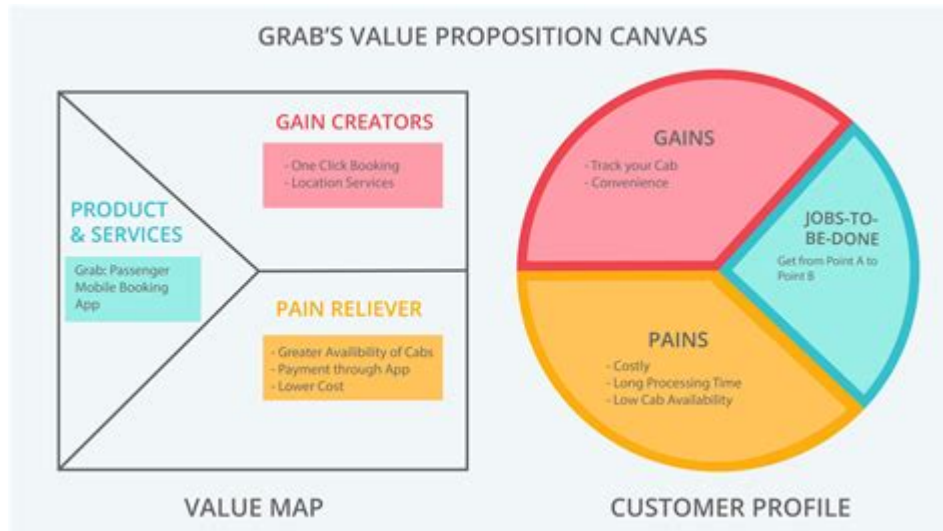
GRAB'S VALUE PROPOSITION CANVAS

GAIN CREATORS

- One Click Booking
- Location Services

PRODUCT & SERVICES

Grab: Passenger Mobile Booking App

PAIN RELIEVER

- Greater Availlibility of Cabs
- Payment through App
- Lower Cost

GAINS

- Track your Cab
- Convenience

JOBS-TO-BE-DONE

Get from Point A to Point B

PAINS

- Costly
- Long Processing Time
- Low Cab Availability

VALUE MAP

CUSTOMER PROFILE